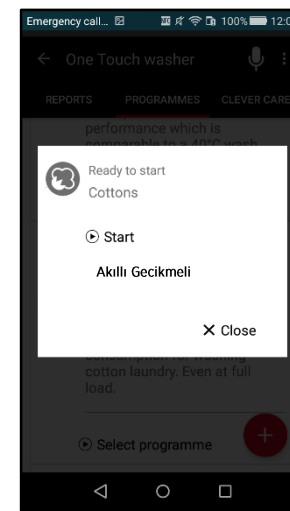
Emergency call... 100% 12:0

One Touch washer

REPORTS PROGRAMMES CLEVER CARE

performance which is comparable to a 40°C wash

Ready to start
Cottons

Start

Akıllı Gecikmeli

Close

consumption for washing cotton laundry. Even at full load.

Select programme

+